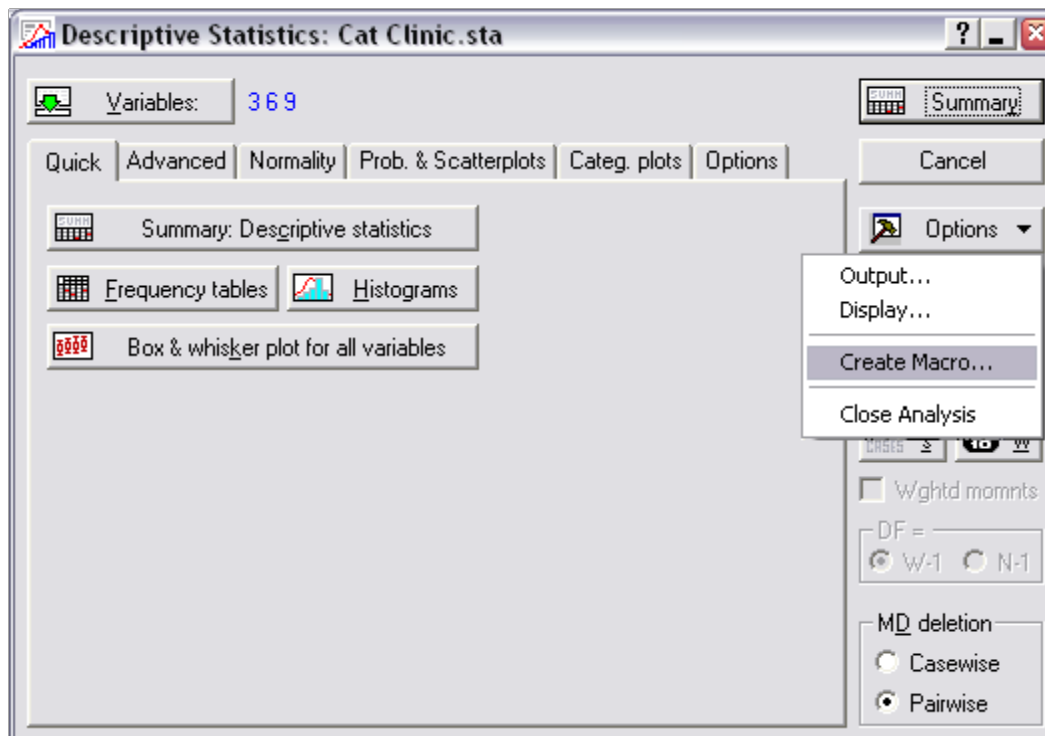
Descriptive Statistics: Cat Clinic.sta

?

Variables: 3 6 9

Summary

Quick | Advanced | Normality | Prob. & Scatterplots | Categ. plots | Options

Cancel

Summary: Descriptive statistics

Options

Frequency tables

Histograms

Box & whisker plot for all variables

Output...
Display...
Create Macro...
Close Analysis

CASES S

W

Wghtd momnts

DF =

W-1 N-1

MD deletion

Casewise

Pairwise